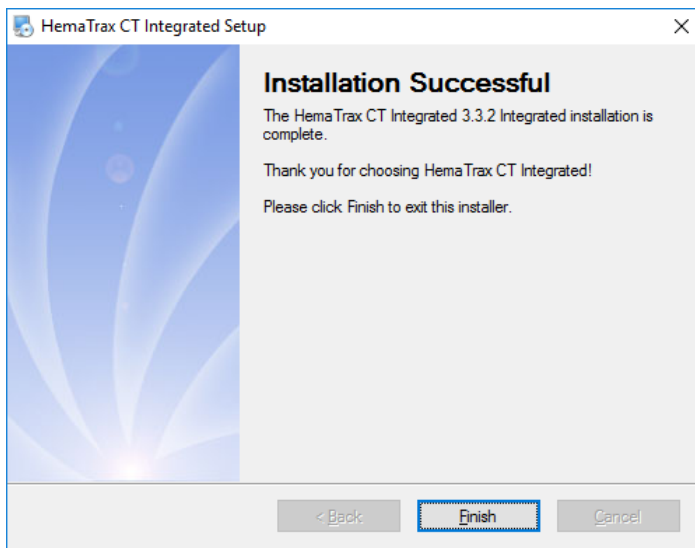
HemaTrax CT Integrated Setup

Installation Successful

The HemaTrax CT Integrated 3.3.2 Integrated installation is complete.

Thank you for choosing HemaTrax CT Integrated!

Please click Finish to exit this installer.

< Back

Finish

Cancel